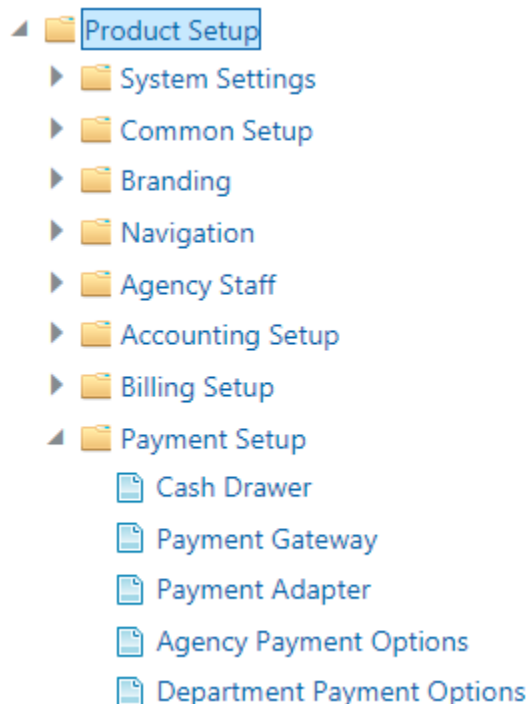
Product Setup
System Settings
Common Setup
Branding
Navigation
Agency Staff
Accounting Setup
Billing Setup
Payment Setup
Cash Drawer
Payment Gateway
Payment Adapter
Agency Payment Options
Department Payment Options